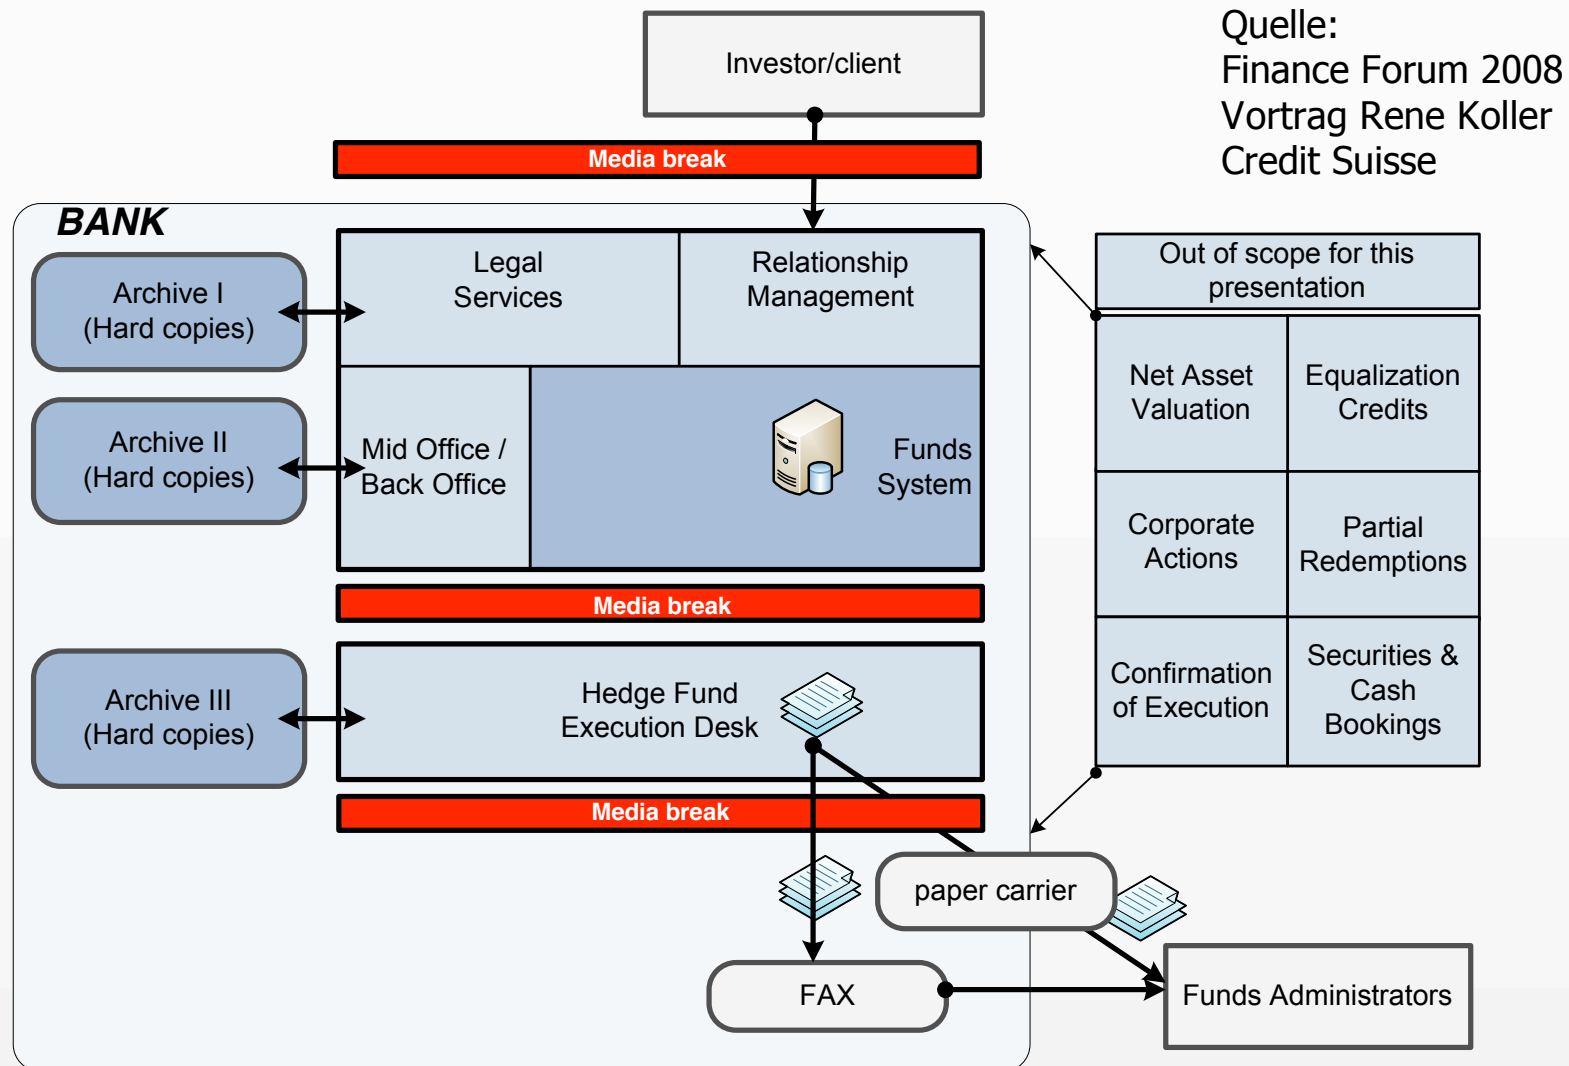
Quelle:
Finance Forum 2008
Vortrag Rene Koller
Credit Suisse

Investor/client

Media break

BANK

Archive I
(Hard copies)

Archive II
(Hard copies)

Archive III
(Hard copies)

Legal
Services

Relationship
Management

Mid Office /
Back Office

Funds
System

Media break

Hedge Fund
Execution Desk

Media break

Out of scope for this
presentation

Net Asset
Valuation

Equalization
Credits

Corporate
Actions

Partial
Redemptions

Confirmation
of Execution

Securities &
Cash
Bookings

paper carrier

FAX

Funds Administrators